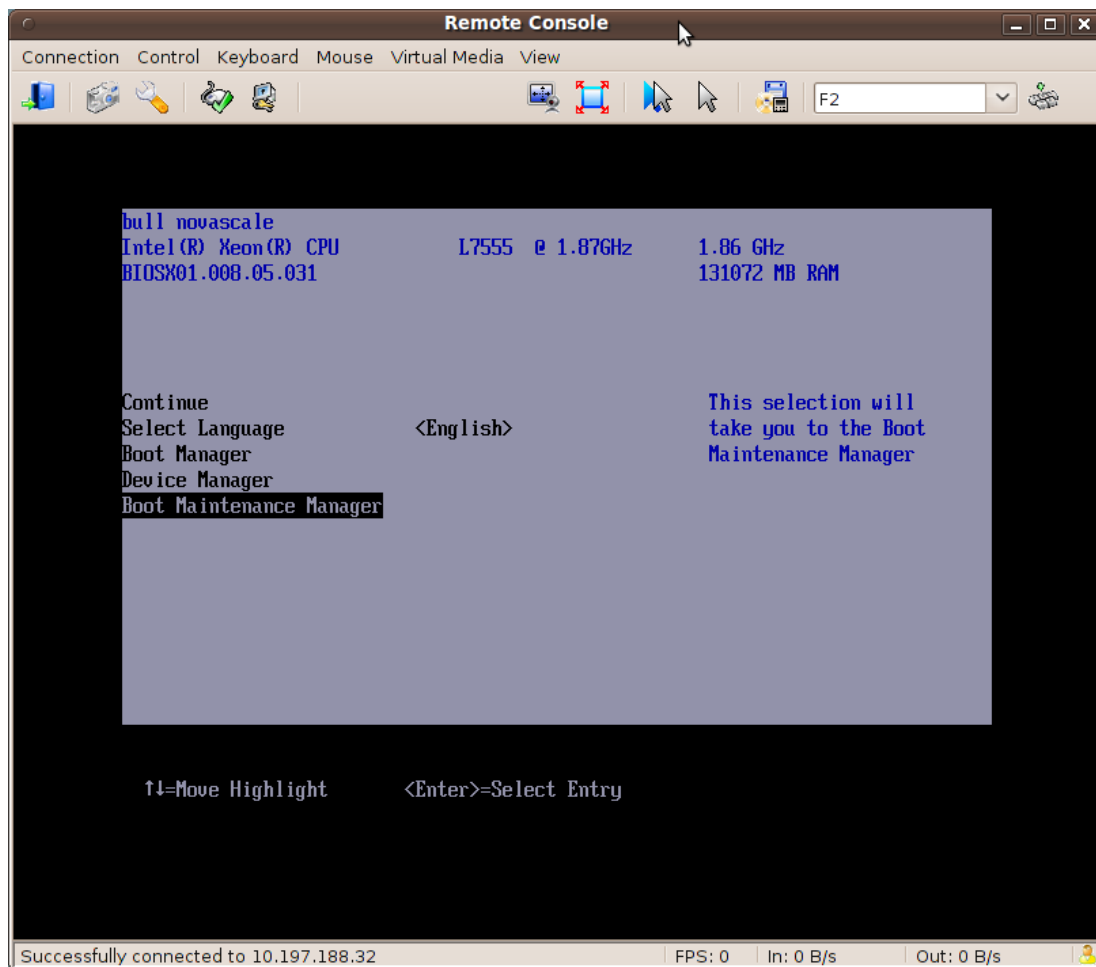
Remote Console

Connection Control Keyboard Mouse Virtual Media View

F2

bull novascale
Intel(R) Xeon(R) CPU L7555 @ 1.87GHz 1.86 GHz
BIOSX01.008.05.031 131072 MB RAM

Continue
Select Language <English>
Boot Manager
Device Manager
Boot Maintenance Manager

This selection will take you to the Boot Maintenance Manager

↑↓=Move Highlight <Enter>=Select Entry

Successfully connected to 10.197.188.32 FPS: 0 In: 0 B/s Out: 0 B/s